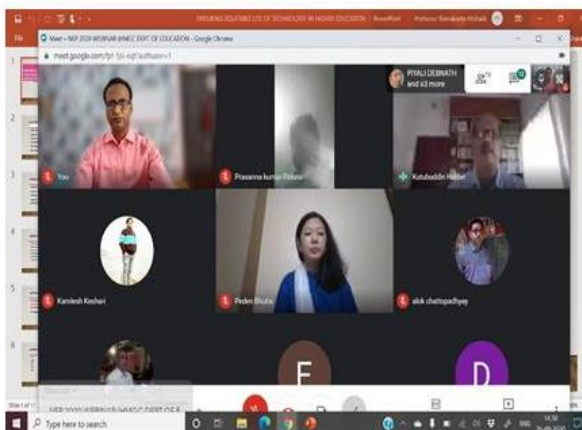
ENSURING EQUITABLE USE OF TECHNOLOGY IN HIGHER EDUCATION - PowerPoint

Professor Ramakanta Mohalik

File

Meet – NEP 2020 WEBINAR (HMGC DEPT OF EDUCATION - Google Chrome

meet.google.com/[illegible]

PIYALI DEBNATH and 63 more

You

Prasanna kumar Pattnaik

Kutubuddin Halder

Kamlesh Keshari

Peden Bhutia

alok chattopadhyay

E

D

NEP 2020 WEBINAR (HMGC DEPT OF E

Type here to search

ENG